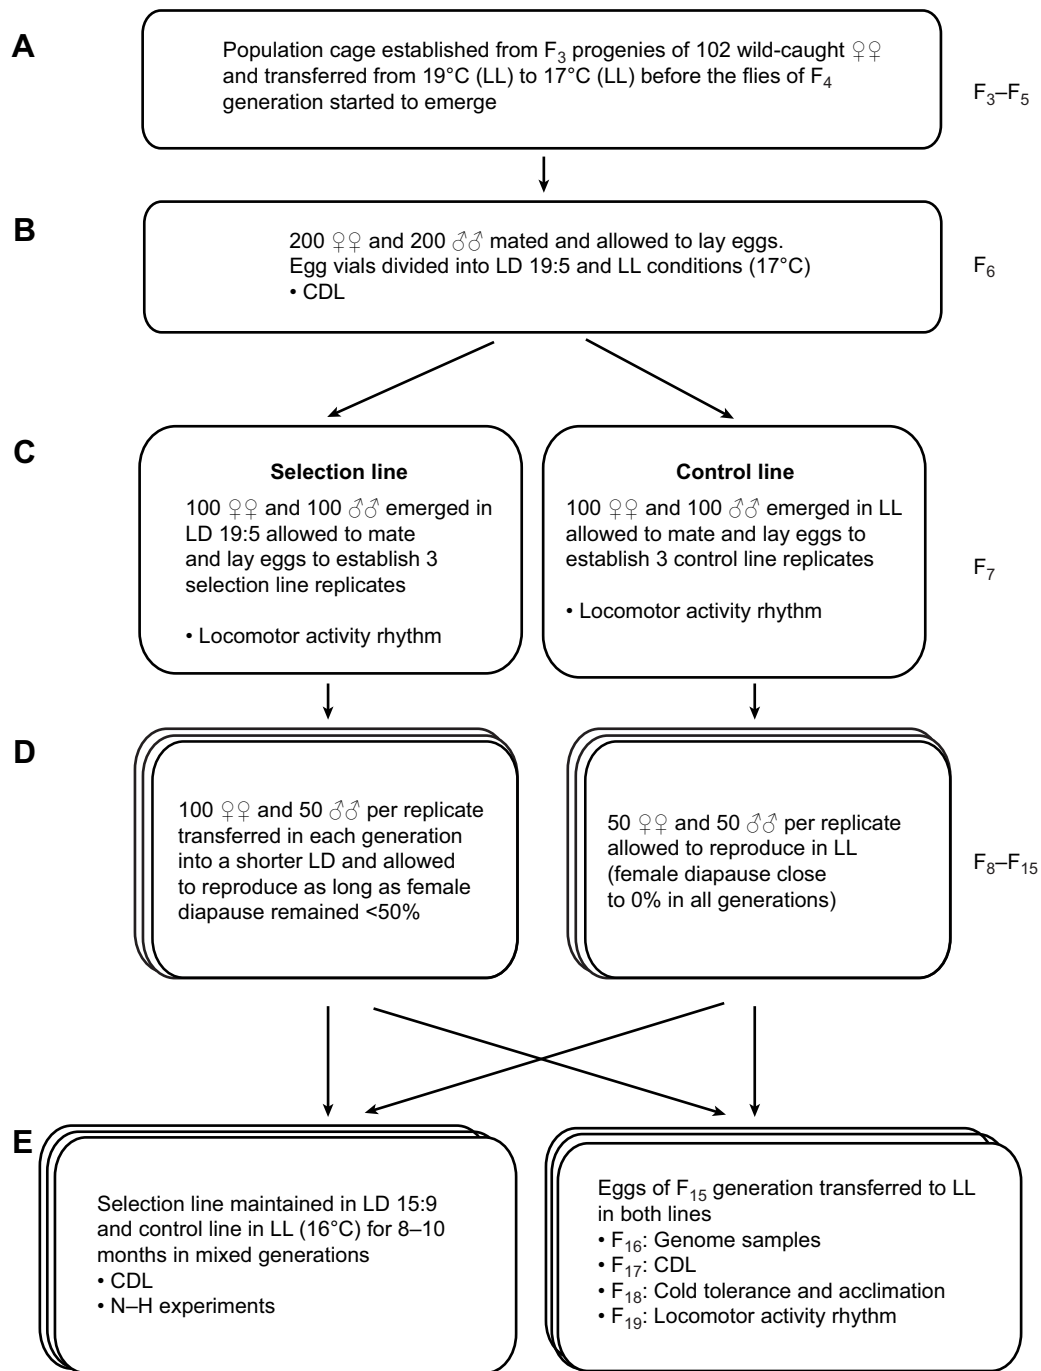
A

Population cage established from $F_3$ progenies of 102 wild-caught ♀♀ and transferred from 19°C (LL) to 17°C (LL) before the flies of $F_4$ generation started to emerge

$F_3$–$F_5$

B

200 ♀♀ and 200 ♂♂ mated and allowed to lay eggs. Egg vials divided into LD 19:5 and LL conditions (17°C)
• CDL

$F_6$

C

**Selection line**

100 ♀♀ and 100 ♂♂ emerged in LD 19:5 allowed to mate and lay eggs to establish 3 selection line replicates

• Locomotor activity rhythm

**Control line**

100 ♀♀ and 100 ♂♂ emerged in LL allowed to mate and lay eggs to establish 3 control line replicates

• Locomotor activity rhythm

$F_7$

D

100 ♀♀ and 50 ♂♂ per replicate transferred in each generation into a shorter LD and allowed to reproduce as long as female diapause remained <50%

50 ♀♀ and 50 ♂♂ per replicate allowed to reproduce in LL (female diapause close to 0% in all generations)

$F_8$–$F_{15}$

E

Selection line maintained in LD 15:9 and control line in LL (16°C) for 8–10 months in mixed generations
• CDL
• N–H experiments

Eggs of $F_{15}$ generation transferred to LL in both lines
• $F_{16}$: Genome samples
• $F_{17}$: CDL
• $F_{18}$: Cold tolerance and acclimation
• $F_{19}$: Locomotor activity rhythm